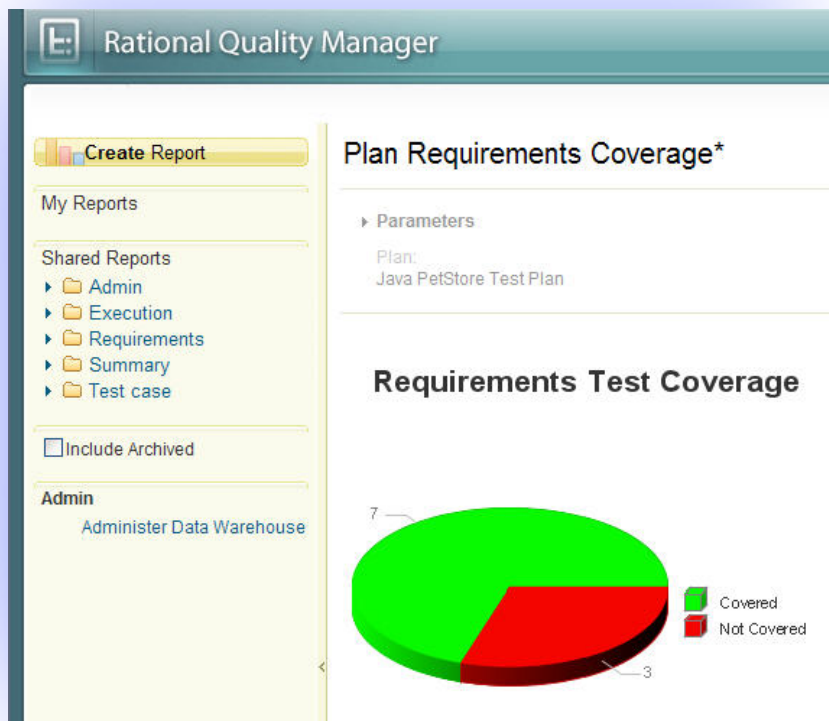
Rational Quality Manager

Create Report

My Reports

Shared Reports
Admin
Execution
Requirements
Summary
Test case

Include Archived

Admin
Administer Data Warehouse

Plan Requirements Coverage*

Parameters

Plan:
Java PetStore Test Plan

Requirements Test Coverage

7

3

Covered
Not Covered